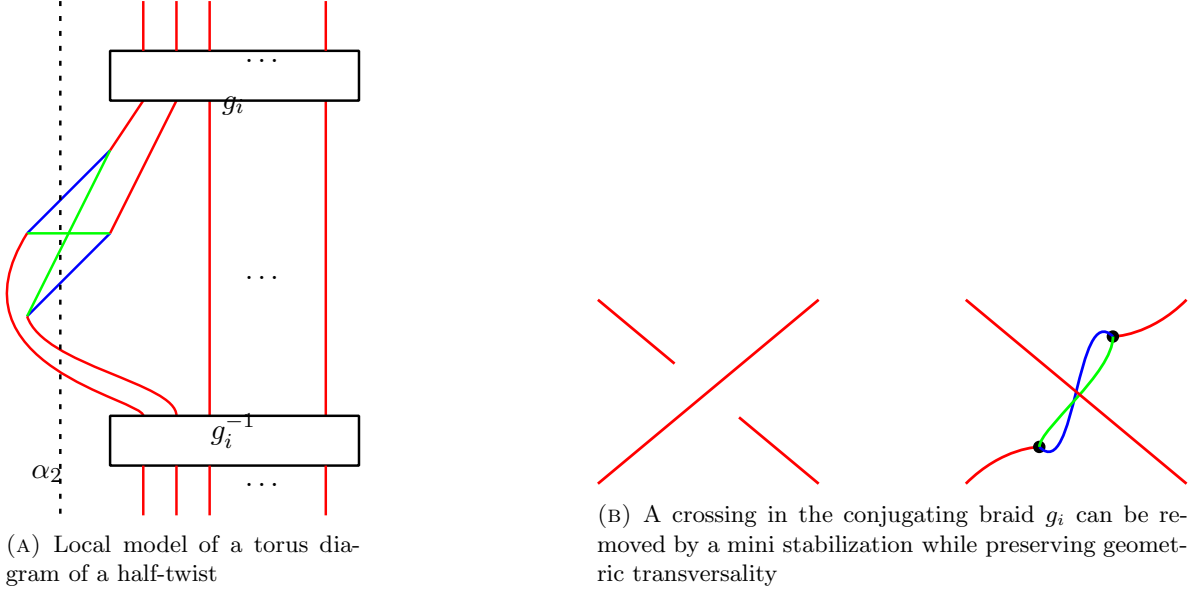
$\cdots$

$g_i$

$\cdots$

$g_i^{-1}$

$\alpha_2$

$\cdots$

(A) Local model of a torus diagram of a half-twist

(B) A crossing in the conjugating braid $g_i$ can be removed by a mini stabilization while preserving geometric transversality